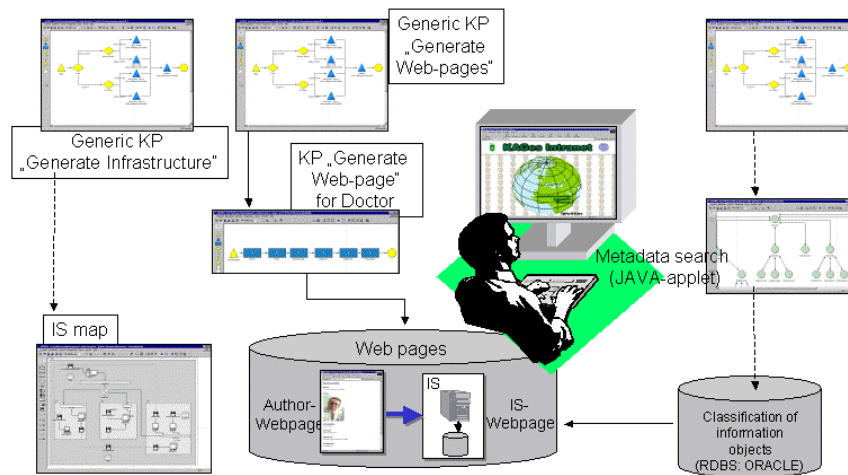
Generic KP „Generate Web-pages"

Generic KP „Generate Infrastructure"

KP „Generate Web-page" for Doctor

KAGes Intranet

Metadata search (JAVA-applet)

IS map

Web pages

Author-Webpage

IS

IS-Webpage

Classification of information objects (RDBS: ORACLE)